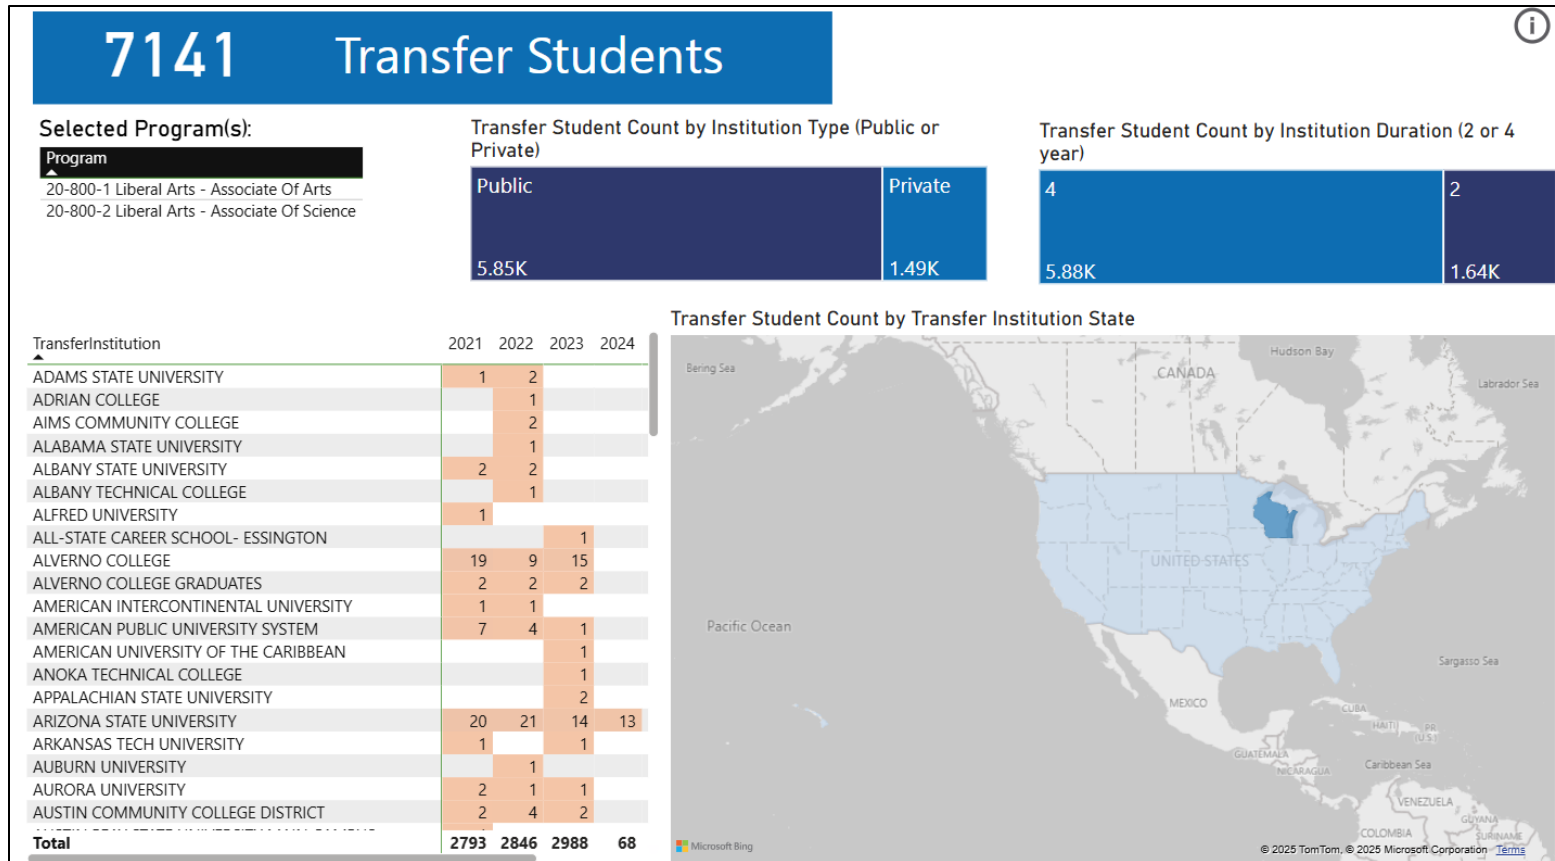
7141 Transfer Students

Selected Program(s):

| Program |
|---|
| 20-800-1 Liberal Arts - Associate Of Arts |
| 20-800-2 Liberal Arts - Associate Of Science |

Transfer Student Count by Institution Type (Public or Private)

Public
5.85K
Private
1.49K

Transfer Student Count by Institution Duration (2 or 4 year)

4
5.88K
2
1.64K

| TransferInstitution | 2021 | 2022 | 2023 | 2024 |
|---|---|---|---|---|
| ADAMS STATE UNIVERSITY | 1 | 2 | | |
| ADRIAN COLLEGE | | 1 | | |
| AIMS COMMUNITY COLLEGE | | 2 | | |
| ALABAMA STATE UNIVERSITY | | 1 | | |
| ALBANY STATE UNIVERSITY | 2 | 2 | | |
| ALBANY TECHNICAL COLLEGE | | 1 | | |
| ALFRED UNIVERSITY | 1 | | | |
| ALL-STATE CAREER SCHOOL- ESSINGTON | | | 1 | |
| ALVERNO COLLEGE | 19 | 9 | 15 | |
| ALVERNO COLLEGE GRADUATES | 2 | 2 | 2 | |
| AMERICAN INTERCONTINENTAL UNIVERSITY | 1 | 1 | | |
| AMERICAN PUBLIC UNIVERSITY SYSTEM | 7 | 4 | 1 | |
| AMERICAN UNIVERSITY OF THE CARIBBEAN | | | 1 | |
| ANOKA TECHNICAL COLLEGE | | | 1 | |
| APPALACHIAN STATE UNIVERSITY | | | 2 | |
| ARIZONA STATE UNIVERSITY | 20 | 21 | 14 | 13 |
| ARKANSAS TECH UNIVERSITY | 1 | | 1 | |
| AUBURN UNIVERSITY | | 1 | | |
| AURORA UNIVERSITY | 2 | 1 | 1 | |
| AUSTIN COMMUNITY COLLEGE DISTRICT | 2 | 4 | 2 | |
| Total | 2793 | 2846 | 2988 | 68 |

Transfer Student Count by Transfer Institution State

Bering Sea
Hudson Bay
CANADA
Labrador Sea
UNITED STATES
Pacific Ocean
Sargasso Sea
MEXICO
CUBA
HAITI
PR (U.S.)
GUATEMALA
NICARAGUA
Caribbean Sea
VENEZUELA
GUYANA
COLOMBIA
SURINAME
Microsoft Bing
© 2025 TomTom, © 2025 Microsoft Corporation Terms